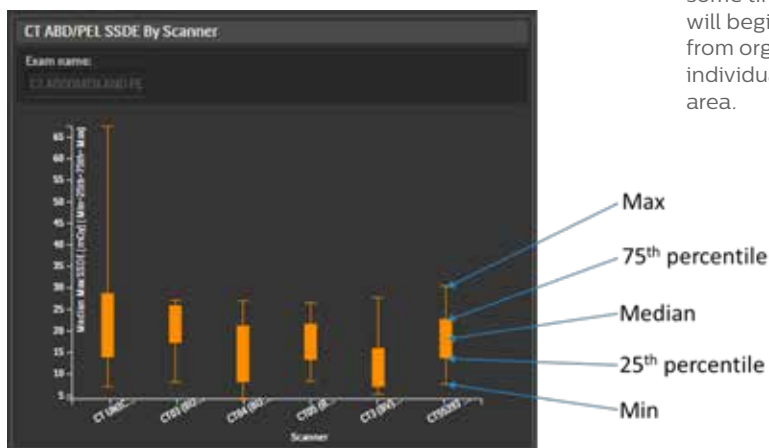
some ti
will begi
from org
individu
area.

CT ABD/PEL SSDE By Scanner

Exam name:

CT ABDOMEN AND PE

Median Max SSDE (mGy) (Min~25th~75th~Max)

65
60
55
50
45
40
35
30
25
20
15
10
5

CT UNC
CT03 (60
CT04 (60
CT05 (E
CT3 (60
CT0S5

Scanner

Max

75th percentile

Median

25th percentile

Min